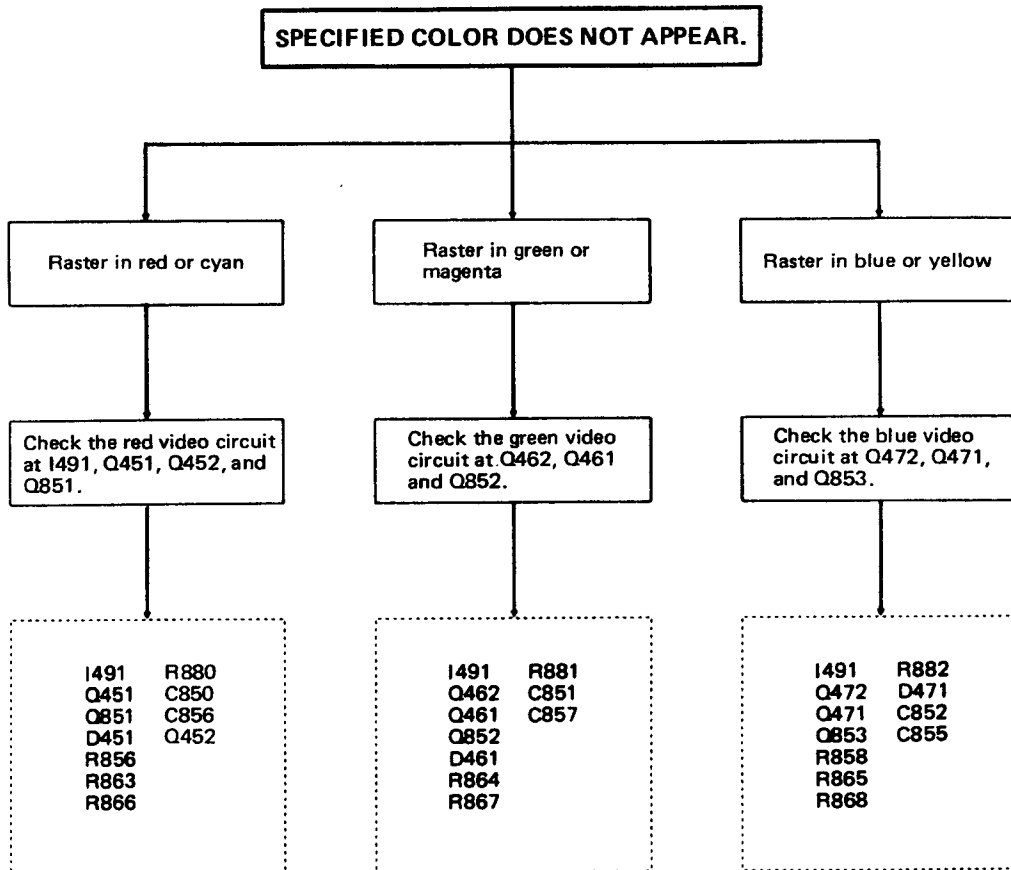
SPECIFIED COLOR DOES NOT APPEAR.

Raster in red or cyan

Raster in green or magenta

Raster in blue or yellow

Check the red video circuit at I491, Q451, Q452, and Q851.

Check the green video circuit at Q462, Q461 and Q852.

Check the blue video circuit at Q472, Q471, and Q853.

I491
Q451
Q851
D451
R856
R863
R866
R880
C850
C856
Q452

I491
Q462
Q461
Q852
D461
R864
R867
R881
C851
C857

I491
Q472
Q471
Q853
R858
R865
R868
R882
D471
C852
C855